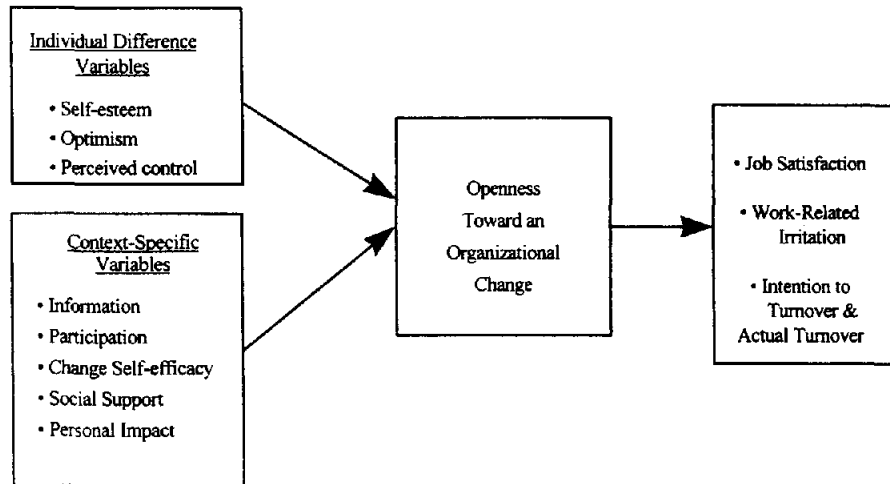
Individual Difference Variables

• Self-esteem
• Optimism
• Perceived control

Context-Specific Variables

• Information
• Participation
• Change Self-efficacy
• Social Support
• Personal Impact

Openness Toward an Organizational Change

• Job Satisfaction
• Work-Related Irritation
• Intention to Turnover & Actual Turnover